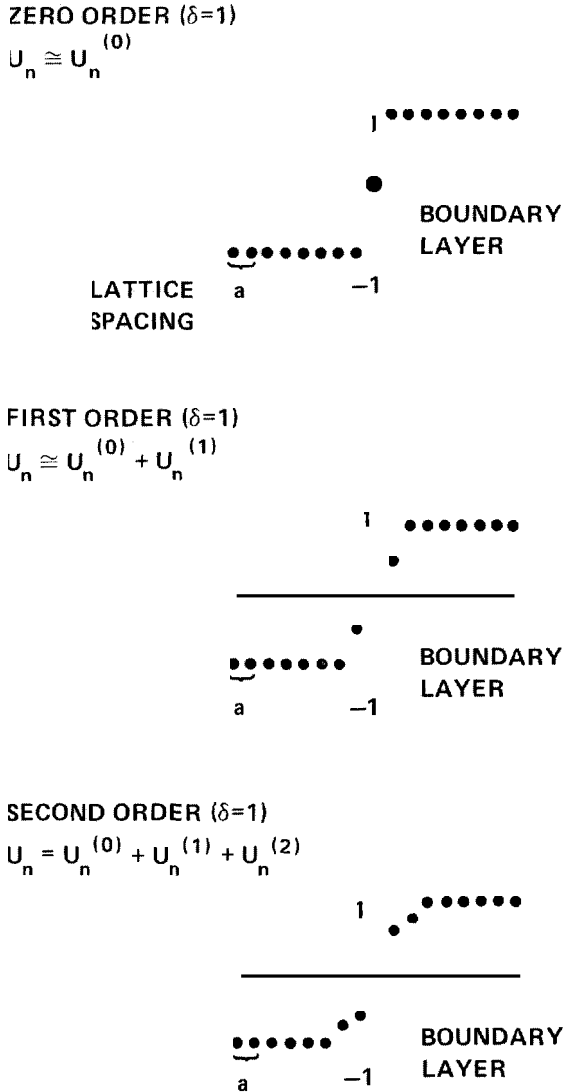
ZERO ORDER ($\delta$=1)
$U_n \cong U_n^{(0)}$

1

BOUNDARY LAYER

a

−1

LATTICE SPACING

FIRST ORDER ($\delta$=1)
$U_n \cong U_n^{(0)} + U_n^{(1)}$

1

BOUNDARY LAYER

a

−1

SECOND ORDER ($\delta$=1)
$U_n = U_n^{(0)} + U_n^{(1)} + U_n^{(2)}$

1

BOUNDARY LAYER

a

−1